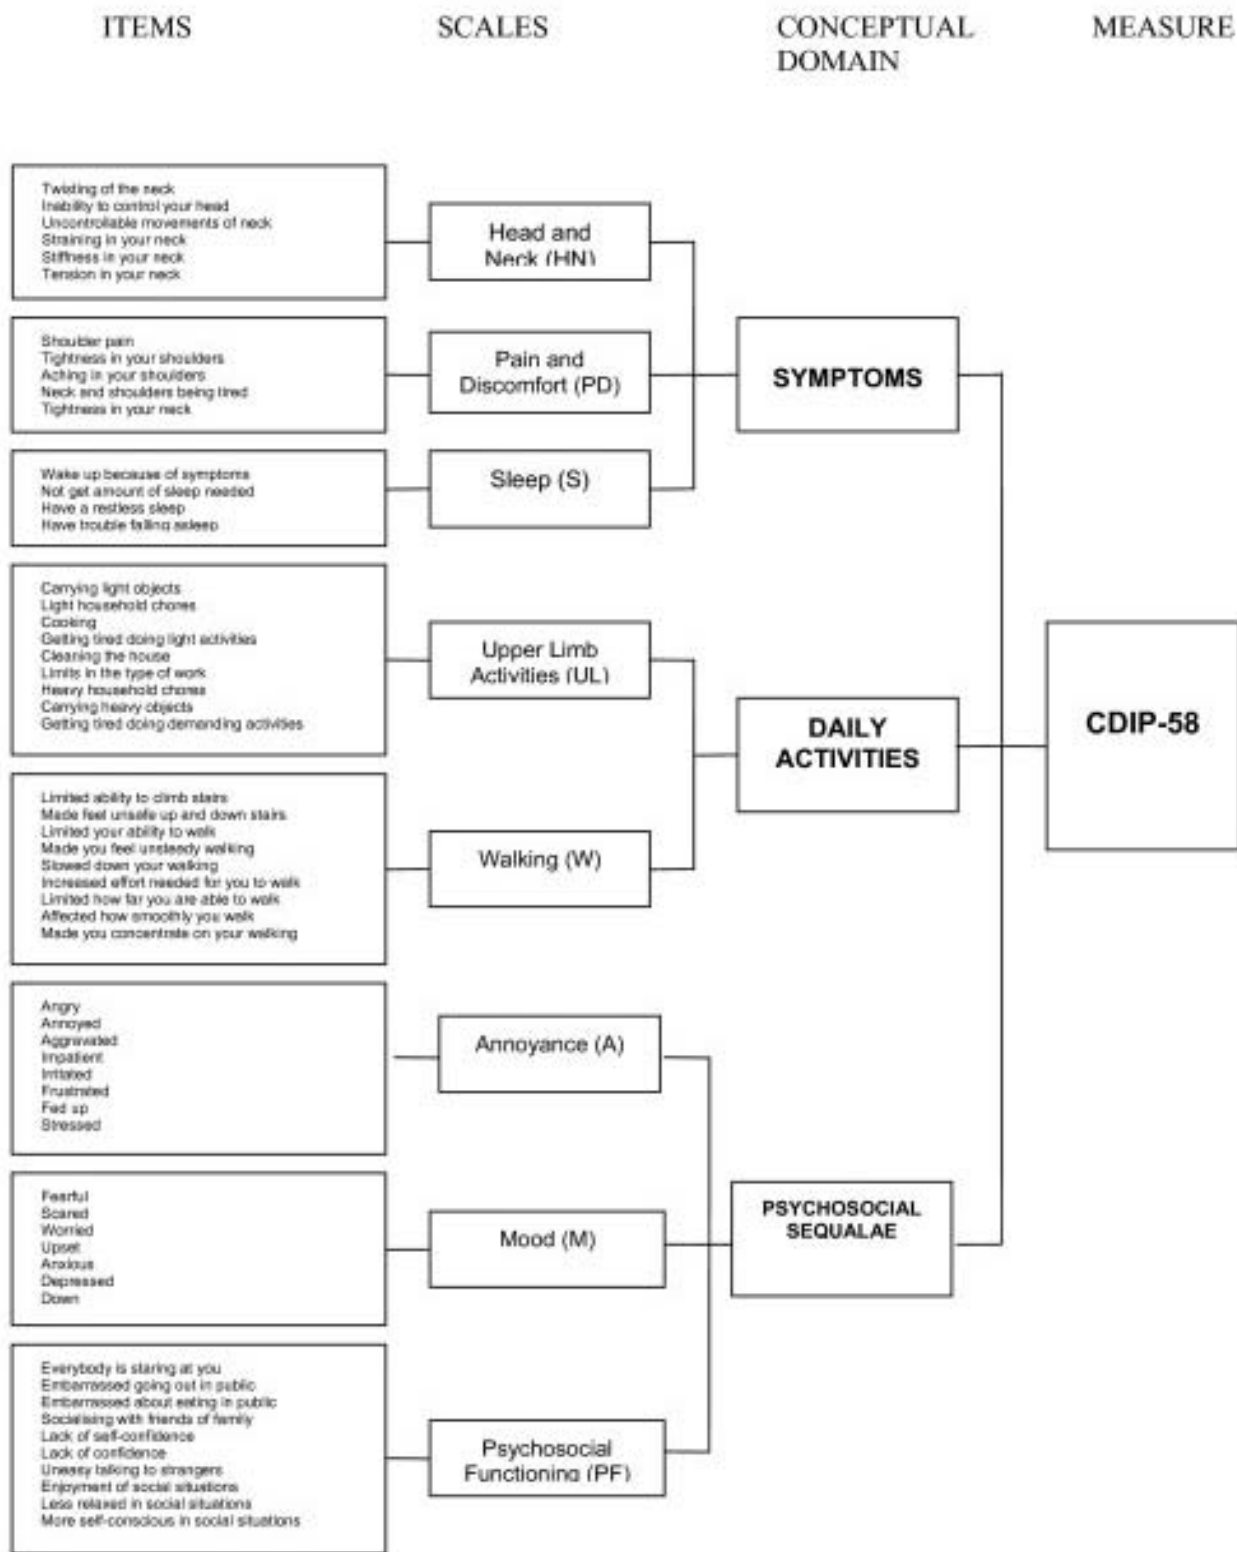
ITEMS

SCALES

CONCEPTUAL DOMAIN

MEASURE

Twisting of the neck
Inability to control your head
Uncontrollable movements of neck
Straining in your neck
Stiffness in your neck
Tension in your neck

Head and Neck (HN)

Shoulder pain
Tightness in your shoulders
Aching in your shoulders
Neck and shoulders being tired
Tightness in your neck

Pain and Discomfort (PD)

SYMPTOMS

Wake up because of symptoms
Not get amount of sleep needed
Have a restless sleep
Have trouble falling asleep

Sleep (S)

Carrying light objects
Light household chores
Cooking
Getting tired doing light activities
Cleaning the house
Limits in the type of work
Heavy household chores
Carrying heavy objects
Getting tired doing demanding activities

Upper Limb Activities (UL)

DAILY ACTIVITIES

CDIP-58

Limited ability to climb stairs
Made feel unsafe up and down stairs
Limited your ability to walk
Made you feel unsteady walking
Slowed down your walking
Increased effort needed for you to walk
Limited how far you are able to walk
Affected how smoothly you walk
Made you concentrate on your walking

Walking (W)

Angry
Annoyed
Aggravated
Impatient
Irritated
Frustrated
Fed up
Stressed

Annoyance (A)

Fearful
Scared
Worried
Upset
Anxious
Depressed
Down

Mood (M)

PSYCHOSOCIAL SEQUALAE

Everybody is staring at you
Embarrassed going out in public
Embarrassed about eating in public
Socialising with friends of family
Lack of self-confidence
Lack of confidence
Uneasy talking to strangers
Enjoyment of social situations
Less relaxed in social situations
More self-conscious in social situations

Psychosocial Functioning (PF)